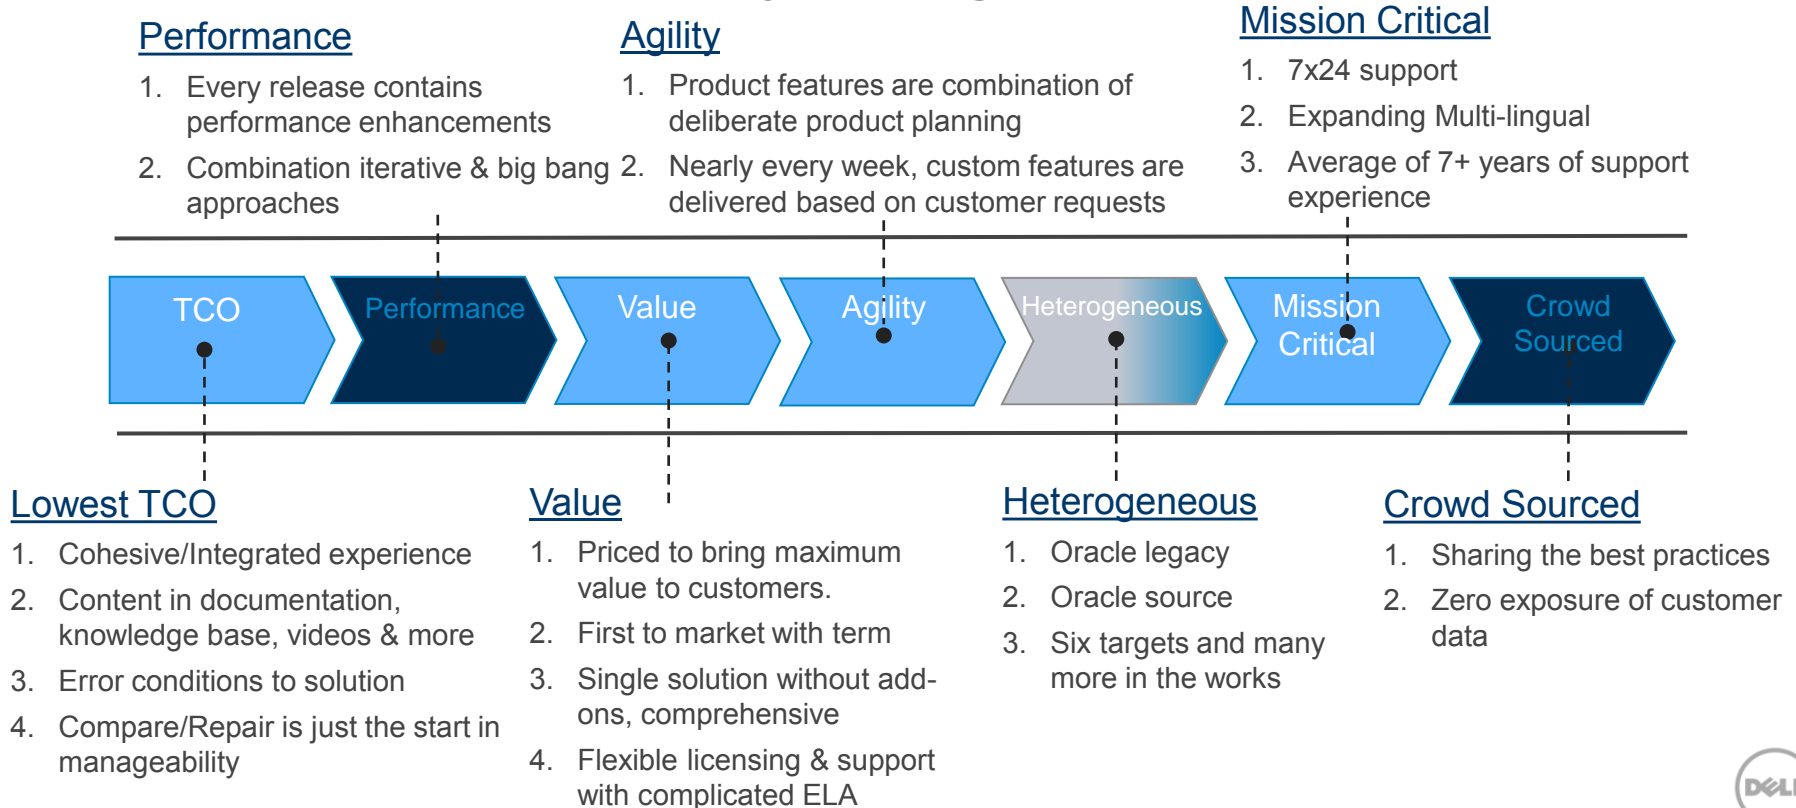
Performance

1. Every release contains performance enhancements
2. Combination iterative & big bang approaches

Agility

1. Product features are combination of deliberate product planning
2. Nearly every week, custom features are delivered based on customer requests

Mission Critical

1. 7x24 support
2. Expanding Multi-lingual
3. Average of 7+ years of support experience

TCO

Performance

Value

Agility

Heterogeneous

Mission Critical

Crowd Sourced

Lowest TCO

1. Cohesive/Integrated experience
2. Content in documentation, knowledge base, videos & more
3. Error conditions to solution
4. Compare/Repair is just the start in manageability

Value

1. Priced to bring maximum value to customers.
2. First to market with term
3. Single solution without add-ons, comprehensive
4. Flexible licensing & support with complicated ELA

Heterogeneous

1. Oracle legacy
2. Oracle source
3. Six targets and many more in the works

Crowd Sourced

1. Sharing the best practices
2. Zero exposure of customer data

DELL